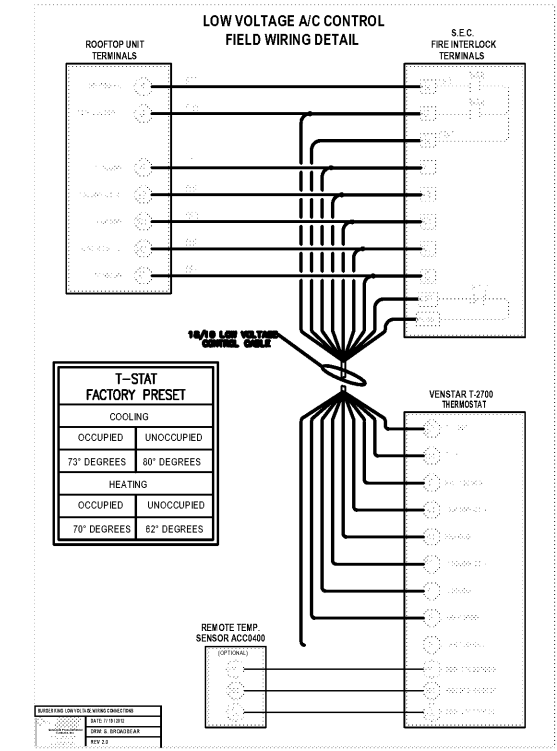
LOW VOLTAGE A/C CONTROL
FIELD WIRING DETAIL

ROOFTOP UNIT
TERMINALS

S.E.C.
FIRE INTERLOCK
TERMINALS

18/10 LOW VOLTAGE
CONTROL CABLE

| T-STAT FACTORY PRESET | |
|---|---|
| COOLING | |
| OCCUPIED | UNOCCUPIED |
| 73° DEGREES | 80° DEGREES |
| HEATING | |
| OCCUPIED | UNOCCUPIED |
| 70° DEGREES | 62° DEGREES |

VENSTAR T-2700
THERMOSTAT

REMOTE TEMP.
SENSOR ACC0400

(OPTIONAL)

BURGER KING LOW VOLTAGE WIRING CONNECTIONS
DATE: 7/15/2012
DRW. G. BROADBEAR
REV 2.0